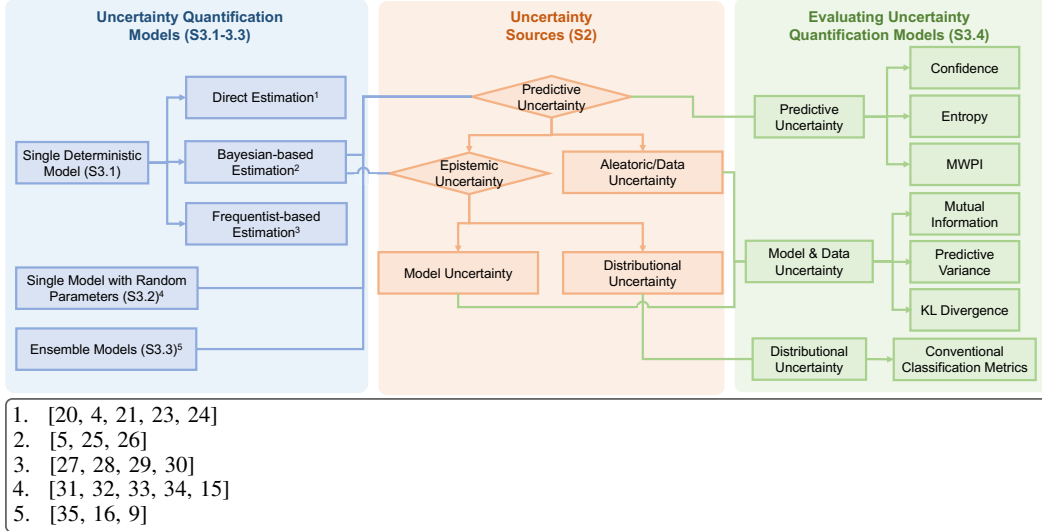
Uncertainty Quantification Models (S3.1-3.3)

Uncertainty Sources (S2)

Evaluating Uncertainty Quantification Models (S3.4)

Direct Estimation$^1$

Single Deterministic Model (S3.1)

Bayesian-based Estimation$^2$

Frequentist-based Estimation$^3$

Single Model with Random Parameters (S3.2)$^4$

Ensemble Models (S3.3)$^5$

Predictive Uncertainty

Epistemic Uncertainty

Aleatoric/Data Uncertainty

Model Uncertainty

Distributional Uncertainty

Predictive Uncertainty

Confidence

Entropy

MWPI

Mutual Information

Model & Data Uncertainty

Predictive Variance

KL Divergence

Distributional Uncertainty

Conventional Classification Metrics

1. [20, 4, 21, 23, 24]
2. [5, 25, 26]
3. [27, 28, 29, 30]
4. [31, 32, 33, 34, 15]
5. [35, 16, 9]